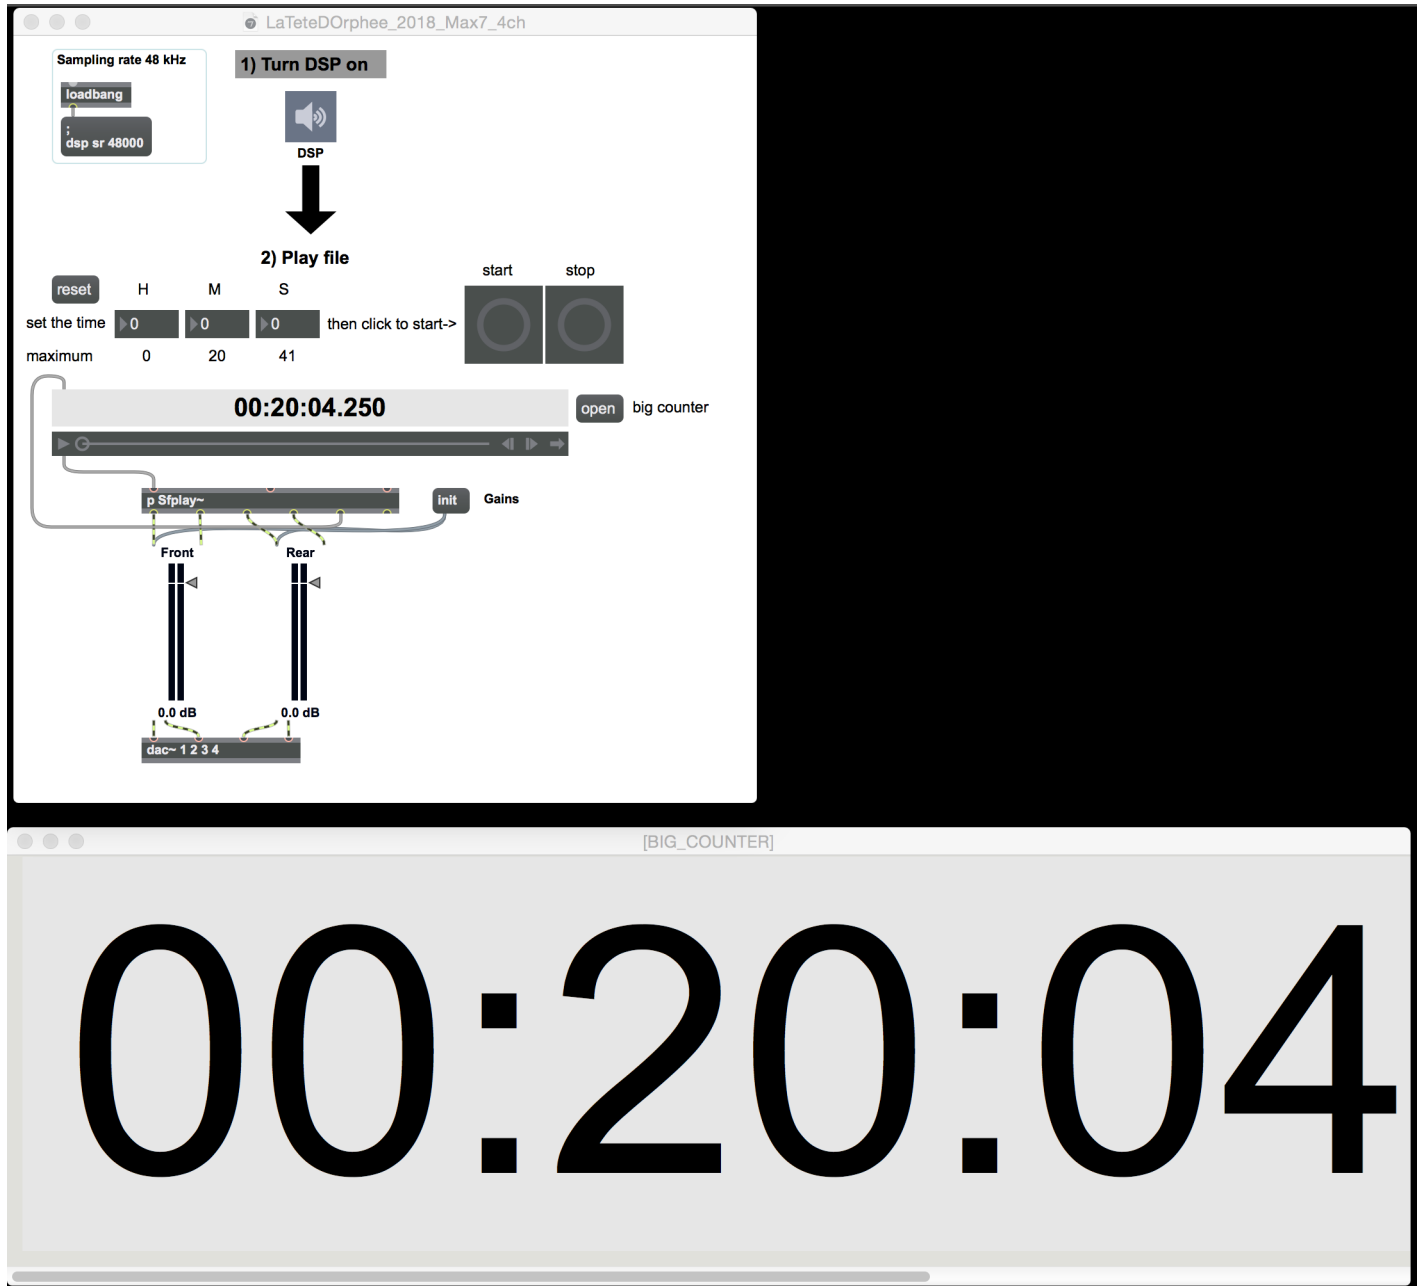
LaTeteDOrphee_2018_Max7_4ch

Sampling rate 48 kHz

loadbang

;
dsp sr 48000

1) Turn DSP on

DSP

2) Play file

reset H M S

set the time 0 0 0 then click to start->

maximum 0 20 41

start stop

00:20:04.250

open big counter

p Sfplay~

init Gains

Front Rear

0.0 dB 0.0 dB

dac~ 1 2 3 4

[BIG_COUNTER]

00:20:04